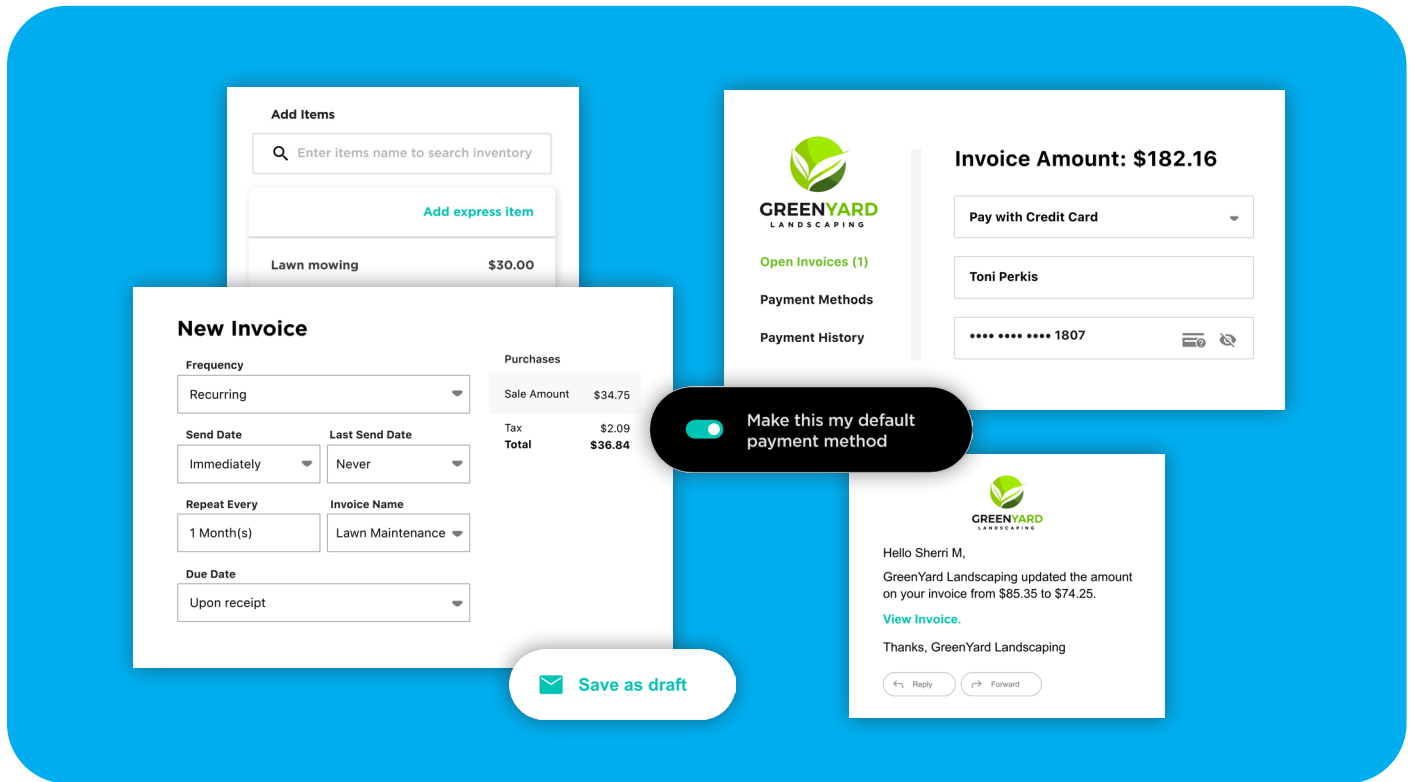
Add Items

Enter items name to search inventory

Add express item

Lawn mowing $30.00

New Invoice

Frequency

Recurring

Send Date

Immediately

Last Send Date

Never

Repeat Every

1 Month(s)

Invoice Name

Lawn Maintenance

Due Date

Upon receipt

Purchases

Sale Amount $34.75

Tax $2.09

Total $36.84

Save as draft

GREENYARD
LANDSCAPING

Open Invoices (1)

Payment Methods

Payment History

Invoice Amount: $182.16

Pay with Credit Card

Toni Perkis

•••• •••• •••• 1807

Make this my default payment method

GREENYARD
LANDSCAPING

Hello Sherri M,

GreenYard Landscaping updated the amount on your invoice from $85.35 to $74.25.

View Invoice.

Thanks, GreenYard Landscaping

Reply

Forward